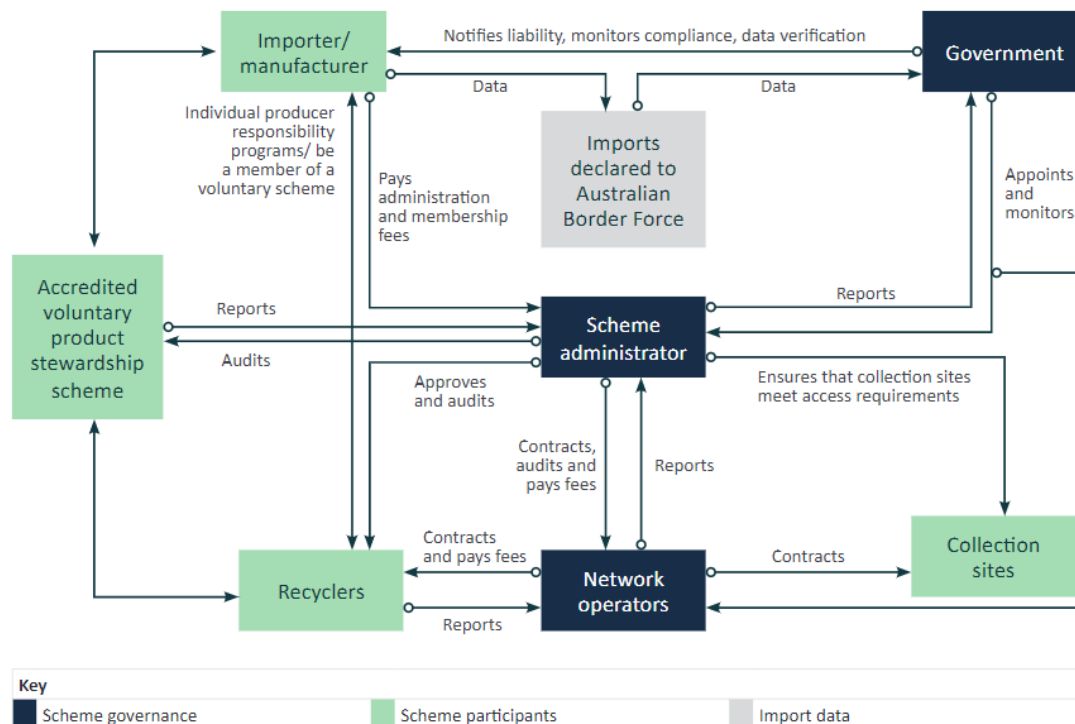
Importer/ manufacturer

Notifies liability, monitors compliance, data verification

Government

Data

Data

Individual producer responsibility programs/ be a member of a voluntary scheme

Pays administration and membership fees

Imports declared to Australian Border Force

Appoints and monitors

Accredited voluntary product stewardship scheme

Reports

Audits

Scheme administrator

Reports

Approves and audits

Ensures that collection sites meet access requirements

Contracts, audits and pays fees

Reports

Contracts and pays fees

Recyclers

Reports

Network operators

Contracts

Collection sites

Key

Scheme governance

Scheme participants

Import data